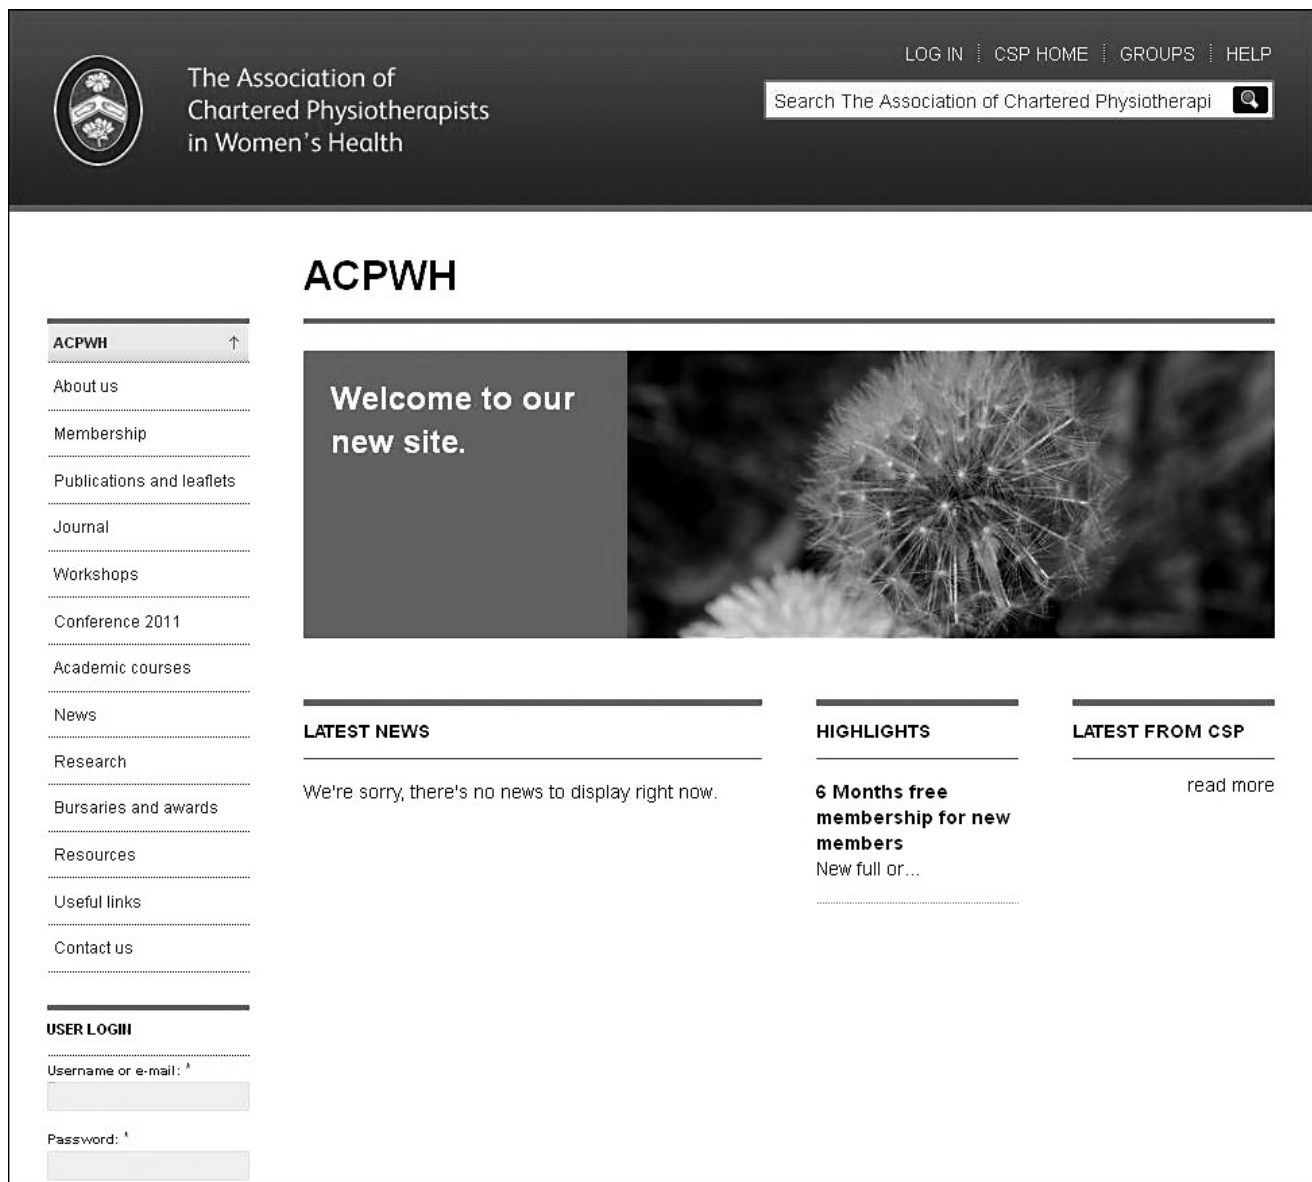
The Association of Chartered Physiotherapists in Women's Health

LOG IN | CSP HOME | GROUPS | HELP

Search The Association of Chartered Physiotherapi

ACPWH

ACPWH ↑

About us

Membership

Publications and leaflets

Journal

Workshops

Conference 2011

Academic courses

News

Research

Bursaries and awards

Resources

Useful links

Contact us

USER LOGIN

Username or e-mail: *

Password: *

Welcome to our new site.

LATEST NEWS

We're sorry, there's no news to display right now.

HIGHLIGHTS

6 Months free membership for new members

New full or...

LATEST FROM CSP

read more